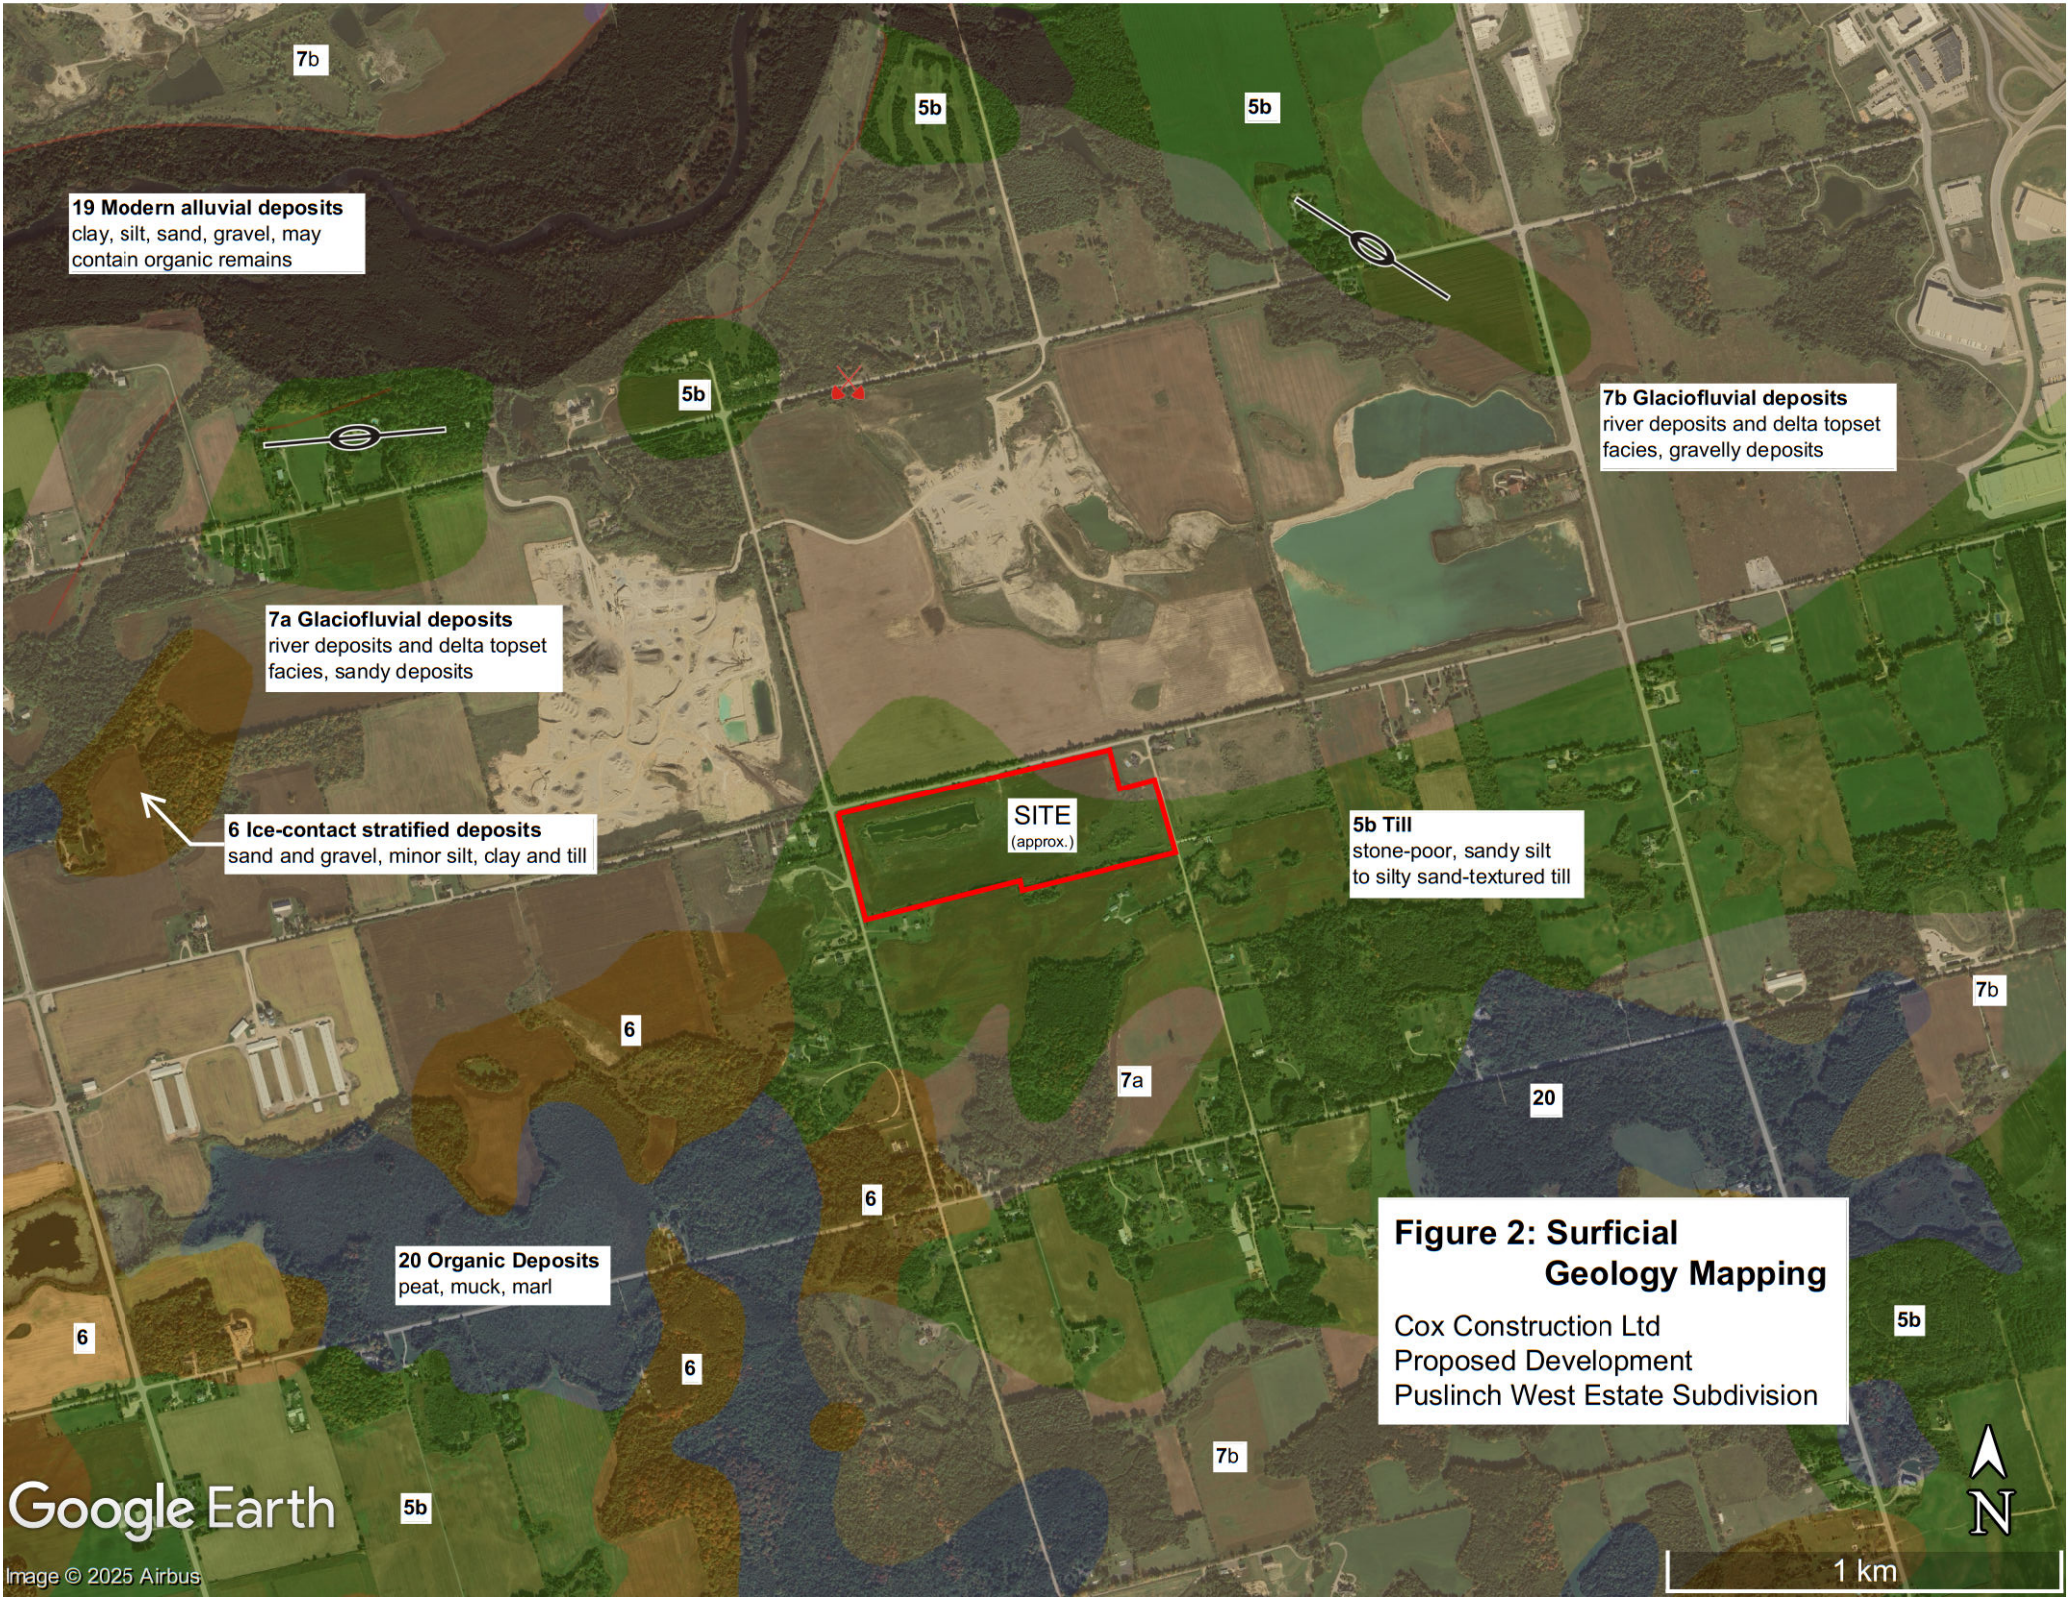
7b

5b

5b

19 Modern alluvial deposits
clay, silt, sand, gravel, may contain organic remains

5b

7b Glaciofluvial deposits
river deposits and delta topset facies, gravelly deposits

7a Glaciofluvial deposits
river deposits and delta topset facies, sandy deposits

SITE
(approx.)

6 Ice-contact stratified deposits
sand and gravel, minor silt, clay and till

5b Till
stone-poor, sandy silt to silty sand-textured till

7b

6

7a

20

6

Figure 2: Surficial Geology Mapping

Cox Construction Ltd
Proposed Development
Puslinch West Estate Subdivision

20 Organic Deposits
peat, muck, marl

6

6

5b

7b

Google Earth

5b

Image © 2025 Airbus

N

1 km